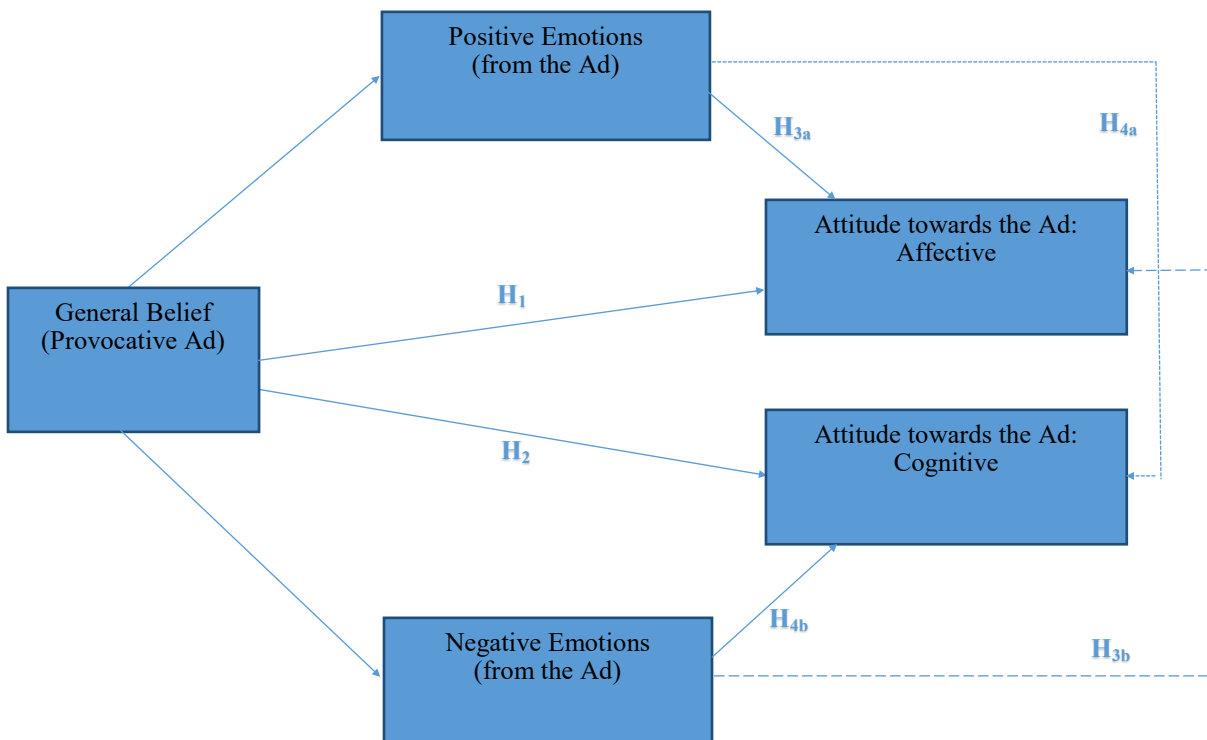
Positive Emotions (from the Ad)

$H_{3a}$

$H_{4a}$

Attitude towards the Ad: Affective

General Belief (Provocative Ad)

$H_1$

$H_2$

Attitude towards the Ad: Cognitive

$H_{4b}$

Negative Emotions (from the Ad)

$H_{3b}$